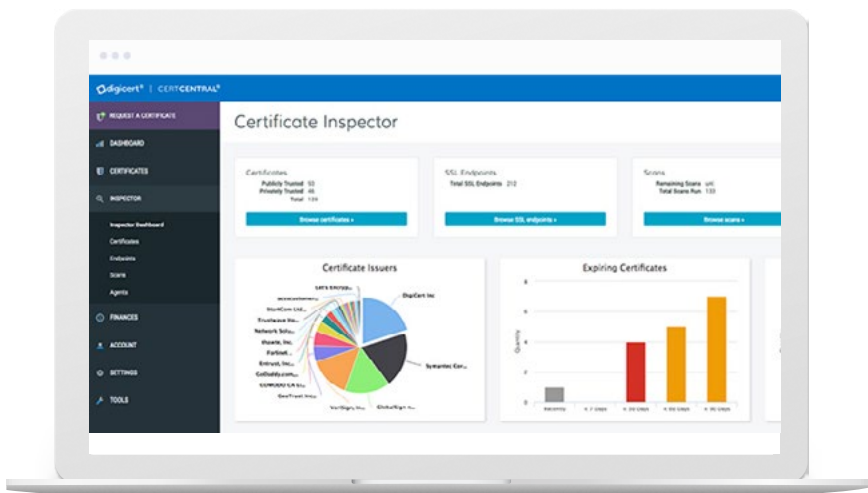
digicert® | CERTCENTRAL®

REQUEST A CERTIFICATE
DASHBOARD
CERTIFICATES
INSPECTOR
Inspector Dashboard
Certificates
Endpoints
Scans
Agents
FINANCES
ACCOUNT
SETTINGS
TOOLS

Certificate Inspector

Certificates
Publicly Trusted 93
Privately Trusted 46
Total 139
Browse certificates »

SSL Endpoints
Total SSL Endpoints 212
Browse SSL endpoints »

Scans
Remaining Scans unl
Total Scans Run 133
Browse scans »

Certificate Issuers
Let's Encrypt
StartCom Ltd.
Network Solu...
thawte, Inc.
FortiNet
Entrust, Inc.
GoDaddy.com
COMODO CA Li...
GeoTrust Inc.
VeriSign Inc.
GlobalSign
Symantec Cor...
DigiCert Inc

Expiring Certificates
Quantity
8
6
4
2
0
Expired
< 7 Days
< 30 Days
< 60 Days
< 90 Days